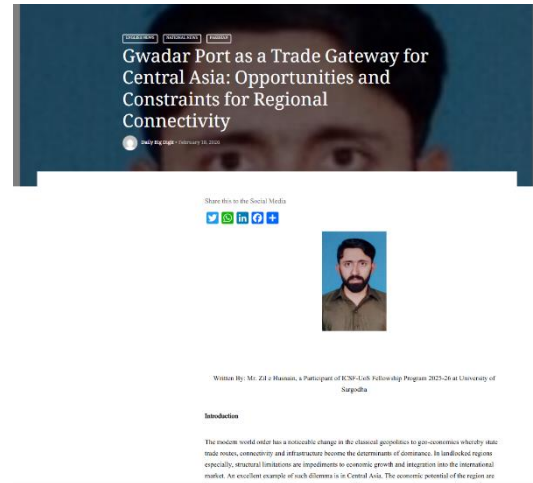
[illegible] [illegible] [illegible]

Gwadar Port as a Trade Gateway for Central Asia: Opportunities and Constraints for Regional Connectivity

Daily Big Digit • February 18, 2026

Share this to the Social Media

Written By: Mr. Zil e Husnain, a Participant of ICSF-UoS Fellowship Program 2025-26 at University of Sargodha

Introduction

The modern world order has a noticeable change in the classical geopolitics to geo-economics whereby state trade routes, connectivity and infrastructure become the determinants of dominance. In landlocked regions especially, structural limitations are impediments to economic growth and integration into the international market. An excellent example of such dilemma is in Central Asia. The economic potential of the region are